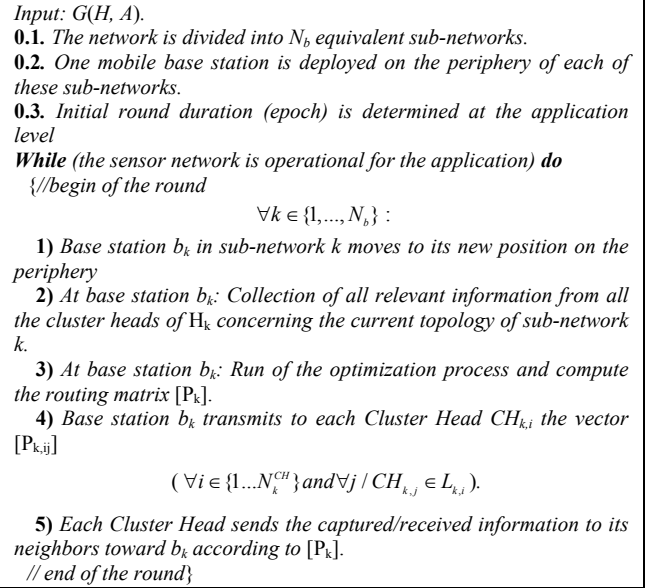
Input: $G(H, A)$.

**0.1.** The network is divided into $N_b$ equivalent sub-networks.

**0.2.** One mobile base station is deployed on the periphery of each of these sub-networks.

**0.3.** Initial round duration (epoch) is determined at the application level

**While** (the sensor network is operational for the application) **do**

{//begin of the round

$\forall k \in \{1,...,N_b\}$ :

**1)** Base station $b_k$ in sub-network k moves to its new position on the periphery

**2)** At base station $b_k$: Collection of all relevant information from all the cluster heads of $H_k$ concerning the current topology of sub-network k.

**3)** At base station $b_k$: Run of the optimization process and compute the routing matrix $[P_k]$.

**4)** Base station $b_k$ transmits to each Cluster Head $CH_{k,i}$ the vector $[P_{k,ij}]$

$(\forall i \in \{1...N_k^{CH}\} and \forall j / CH_{k,j} \in L_{k,i})$.

**5)** Each Cluster Head sends the captured/received information to its neighbors toward $b_k$ according to $[P_k]$.

// end of the round}